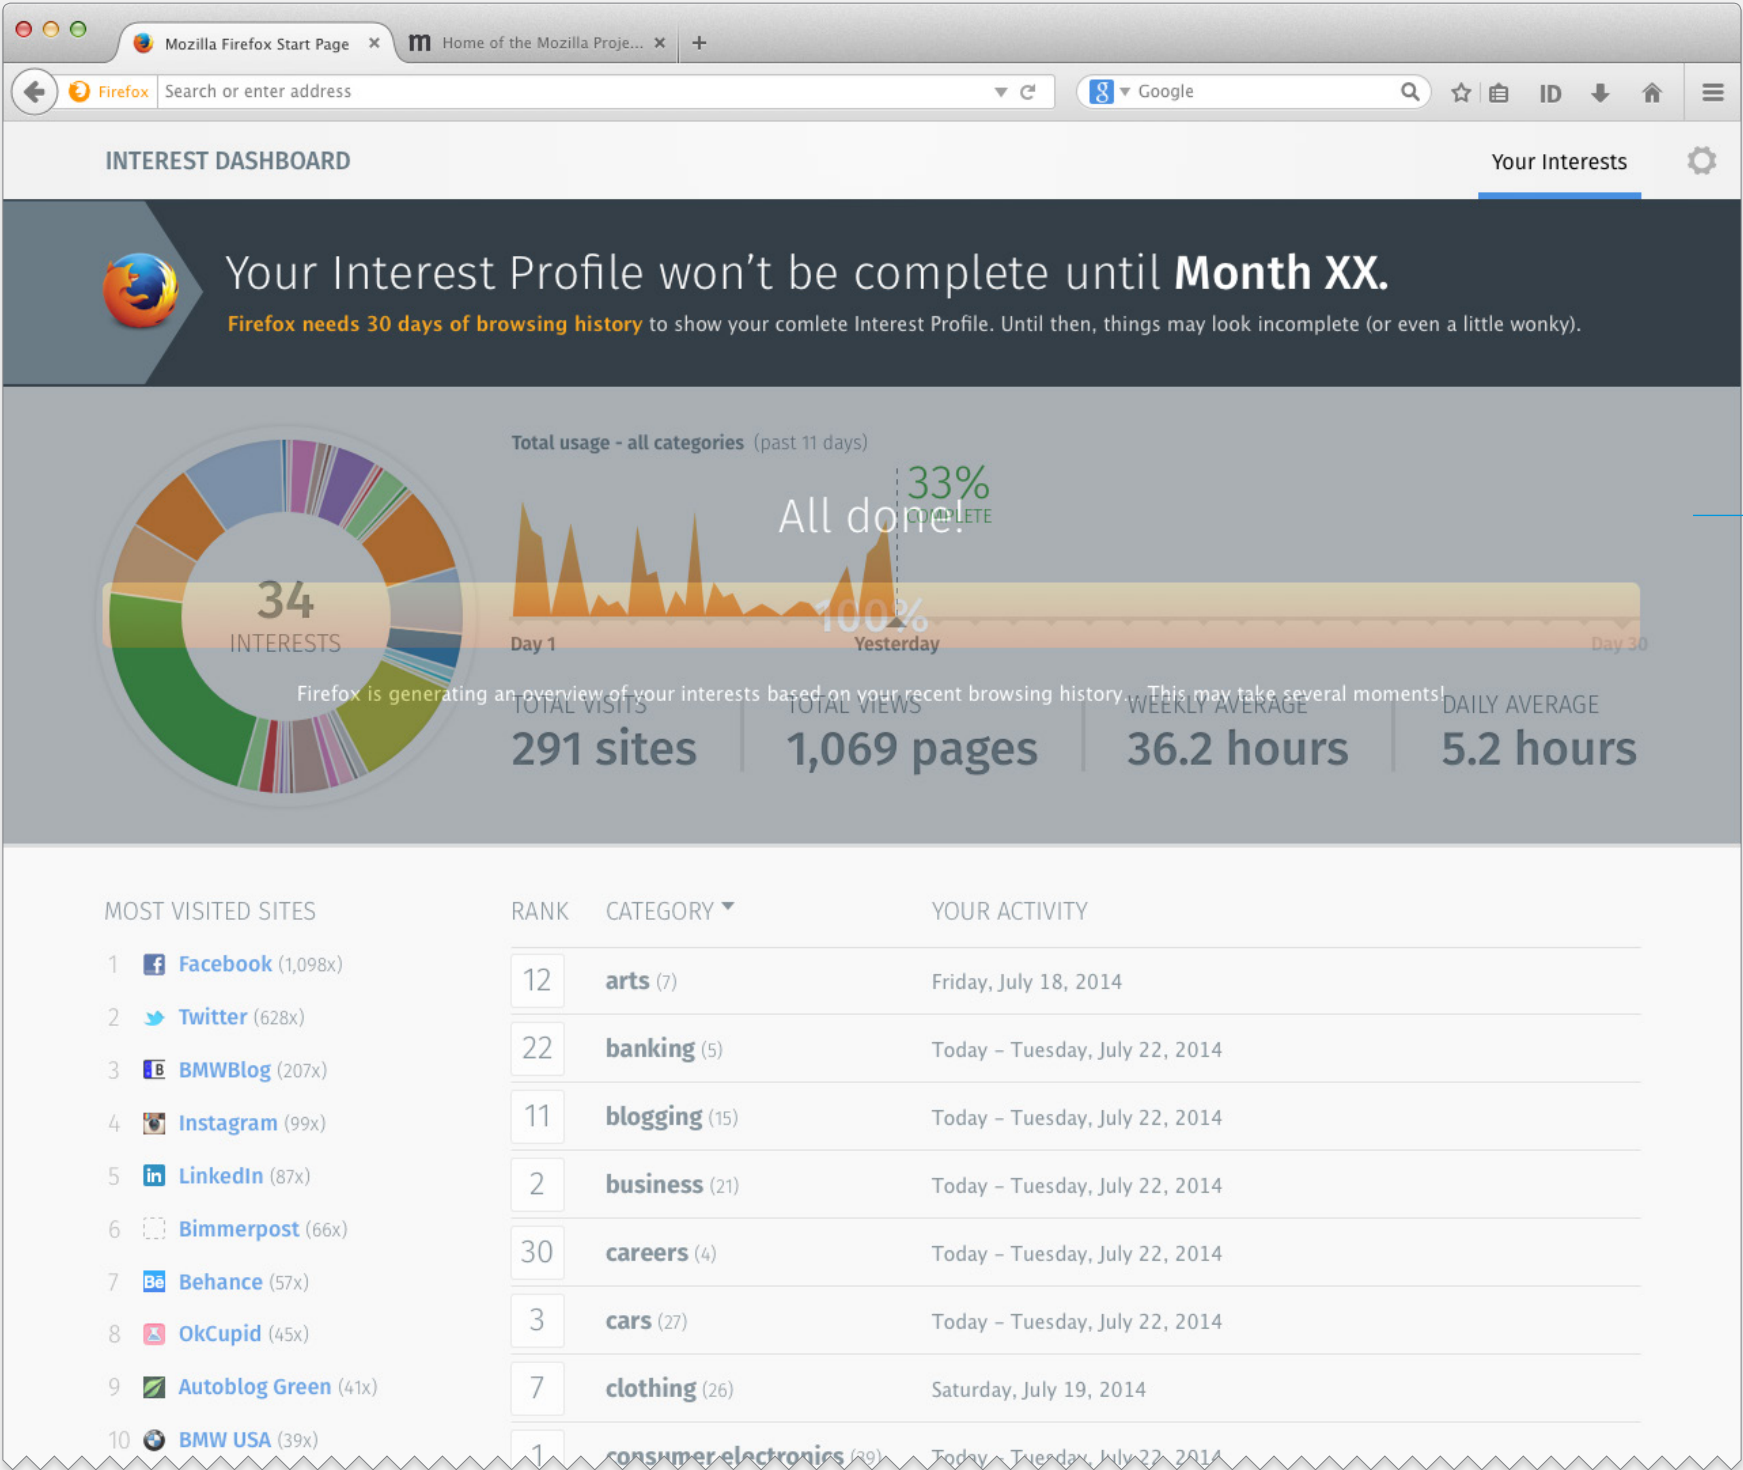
Mozilla Firefox Start Page ×
Home of the Mozilla Proje... ×
+

Firefox Search or enter address
Google

INTEREST DASHBOARD
Your Interests

Your Interest Profile won't be complete until **Month XX.**
Firefox needs 30 days of browsing history to show your comlete Interest Profile. Until then, things may look incomplete (or even a little wonky).

34
INTERESTS

Total usage - all categories (past 11 days)

33%
COMPLETE

All done!

100%

Day 1
Yesterday
Day 30

Firefox is generating an overview of your interests based on your recent browsing history... This may take several moments!

TOTAL VISITS
291 sites
TOTAL VIEWS
1,069 pages
WEEKLY AVERAGE
36.2 hours
DAILY AVERAGE
5.2 hours

MOST VISITED SITES
1 Facebook (1,098x)
2 Twitter (628x)
3 BMWBlog (207x)
4 Instagram (99x)
5 LinkedIn (87x)
6 Bimmerpost (66x)
7 Behance (57x)
8 OkCupid (45x)
9 Autoblog Green (41x)
10 BMW USA (39x)

| RANK | CATEGORY | YOUR ACTIVITY |
|---|---|---|
| 12 | arts (7) | Friday, July 18, 2014 |
| 22 | banking (5) | Today – Tuesday, July 22, 2014 |
| 11 | blogging (15) | Today – Tuesday, July 22, 2014 |
| 2 | business (21) | Today – Tuesday, July 22, 2014 |
| 30 | careers (4) | Today – Tuesday, July 22, 2014 |
| 3 | cars (27) | Today – Tuesday, July 22, 2014 |
| 7 | clothing (26) | Saturday, July 19, 2014 |
| 1 | consumer electronics (39) | Today – Tuesday, July 22, 2014 |